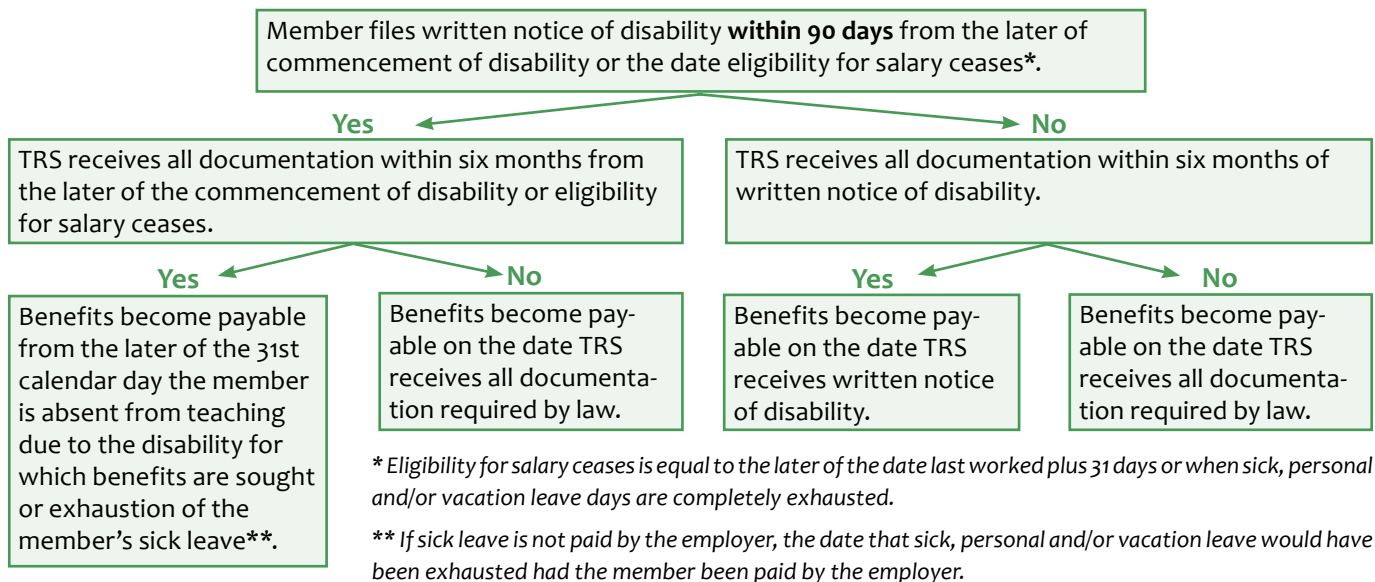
Member files written notice of disability **within 90 days** from the later of commencement of disability or the date eligibility for salary ceases*.

Yes

No

TRS receives all documentation within six months from the later of the commencement of disability or eligibility for salary ceases.

TRS receives all documentation within six months of written notice of disability.

Yes

No

Yes

No

Benefits become payable from the later of the 31st calendar day the member is absent from teaching due to the disability for which benefits are sought or exhaustion of the member's sick leave**.

Benefits become payable on the date TRS receives all documentation required by law.

Benefits become payable on the date TRS receives written notice of disability.

Benefits become payable on the date TRS receives all documentation required by law.

* Eligibility for salary ceases is equal to the later of the date last worked plus 31 days or when sick, personal and/or vacation leave days are completely exhausted.

** If sick leave is not paid by the employer, the date that sick, personal and/or vacation leave would have been exhausted had the member been paid by the employer.